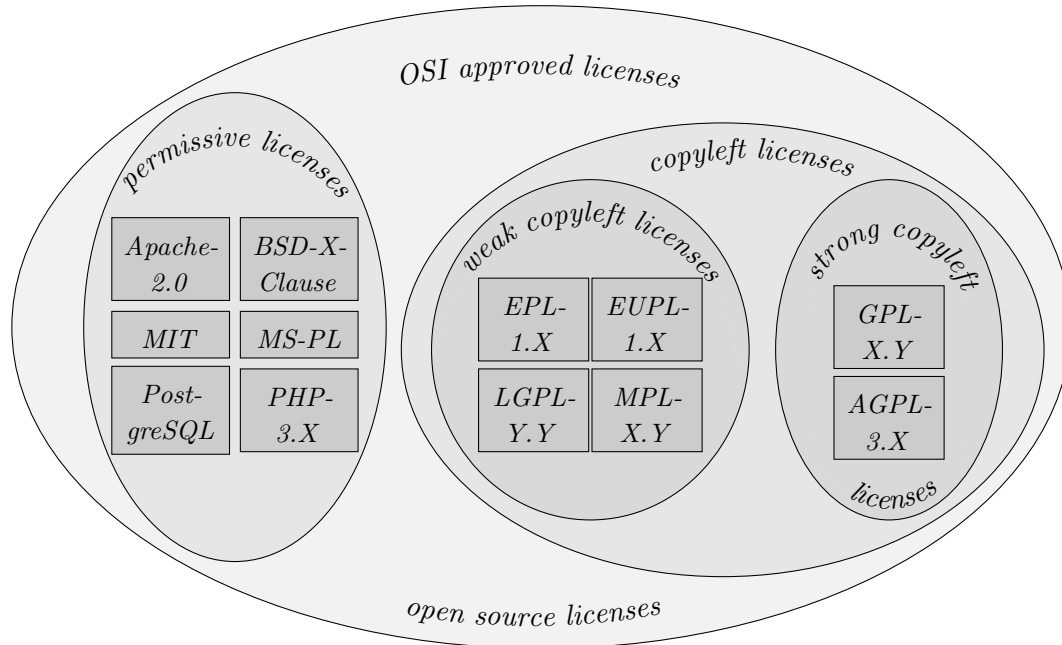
OSI approved licenses

permissive licenses

Apache-2.0

BSD-X-Clause

MIT

MS-PL

Post-greSQL

PHP-3.X

copyleft licenses

weak copyleft licenses

EPL-1.X

EUPL-1.X

LGPL-Y.Y

MPL-X.Y

strong copyleft

GPL-X.Y

AGPL-3.X

licenses

open source licenses